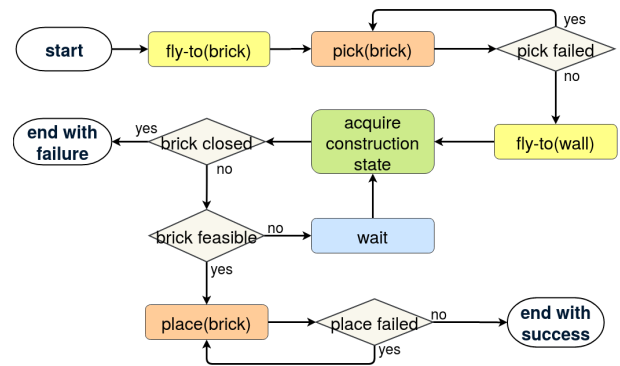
start

fly-to(brick)

pick(brick)

yes

pick failed

no

end with failure

yes

brick closed

no

acquire construction state

fly-to(wall)

brick feasible

no

wait

yes

place(brick)

place failed

no

end with success

yes